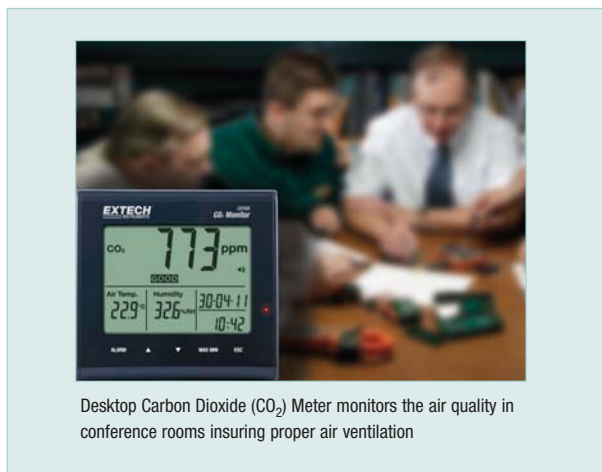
EXTECH
$CO_2$ Monitor
$CO_2$
773 ppm
GOOD
Air Temp.
22.9°C
Humidity
32.6%RH
30-04-11
10:42
ALARM
▲
▼
MAX MIN
ESC

Desktop Carbon Dioxide ($CO_2$) Meter monitors the air quality in conference rooms insuring proper air ventilation